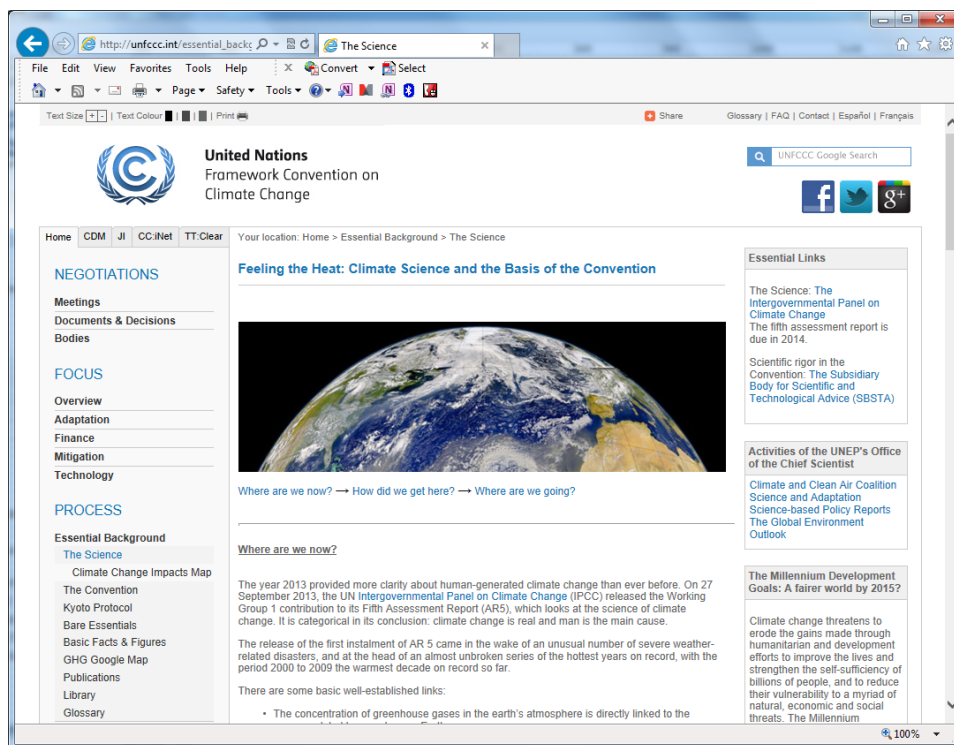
http://unfccc.int/essential_backg
The Science

File Edit View Favorites Tools Help
Convert Select
Page Safety Tools

Text Size + - | Text Colour | Print
Share
Glossary | FAQ | Contact | Español | Français

United Nations
Framework Convention on
Climate Change

UNFCCC Google Search

Home CDM JI CC:iNet TT:Clear

NEGOTIATIONS
Meetings
Documents & Decisions
Bodies

FOCUS
Overview
Adaptation
Finance
Mitigation
Technology

PROCESS
Essential Background
The Science
Climate Change Impacts Map
The Convention
Kyoto Protocol
Bare Essentials
Basic Facts & Figures
GHG Google Map
Publications
Library
Glossary

Your location: Home > Essential Background > The Science

Feeling the Heat: Climate Science and the Basis of the Convention

Where are we now? ⟶ How did we get here? ⟶ Where are we going?

Where are we now?

The year 2013 provided more clarity about human-generated climate change than ever before. On 27 September 2013, the UN Intergovernmental Panel on Climate Change (IPCC) released the Working Group 1 contribution to its Fifth Assessment Report (AR5), which looks at the science of climate change. It is categorical in its conclusion: climate change is real and man is the main cause.

The release of the first instalment of AR 5 came in the wake of an unusual number of severe weather-related disasters, and at the head of an almost unbroken series of the hottest years on record, with the period 2000 to 2009 the warmest decade on record so far.

There are some basic well-established links:

• The concentration of greenhouse gases in the earth's atmosphere is directly linked to the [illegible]

Essential Links

The Science: The Intergovernmental Panel on Climate Change
The fifth assessment report is due in 2014.

Scientific rigor in the Convention: The Subsidiary Body for Scientific and Technological Advice (SBSTA)

Activities of the UNEP's Office of the Chief Scientist

Climate and Clean Air Coalition
Science and Adaptation
Science-based Policy Reports
The Global Environment Outlook

The Millennium Development Goals: A fairer world by 2015?

Climate change threatens to erode the gains made through humanitarian and development efforts to improve the lives and strengthen the self-sufficiency of billions of people, and to reduce their vulnerability to a myriad of natural, economic and social threats. The Millennium

100%